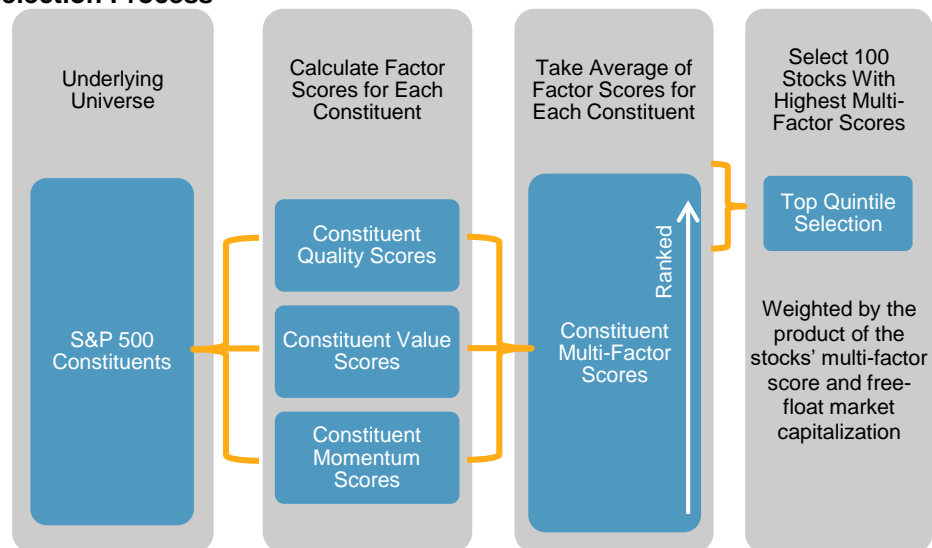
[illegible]election Process

Underlying Universe

S&P 500 Constituents

Calculate Factor Scores for Each Constituent

Constituent Quality Scores

Constituent Value Scores

Constituent Momentum Scores

Take Average of Factor Scores for Each Constituent

Ranked

Constituent Multi-Factor Scores

Select 100 Stocks With Highest Multi-Factor Scores

Top Quintile Selection

Weighted by the product of the stocks' multi-factor score and free-float market capitalization